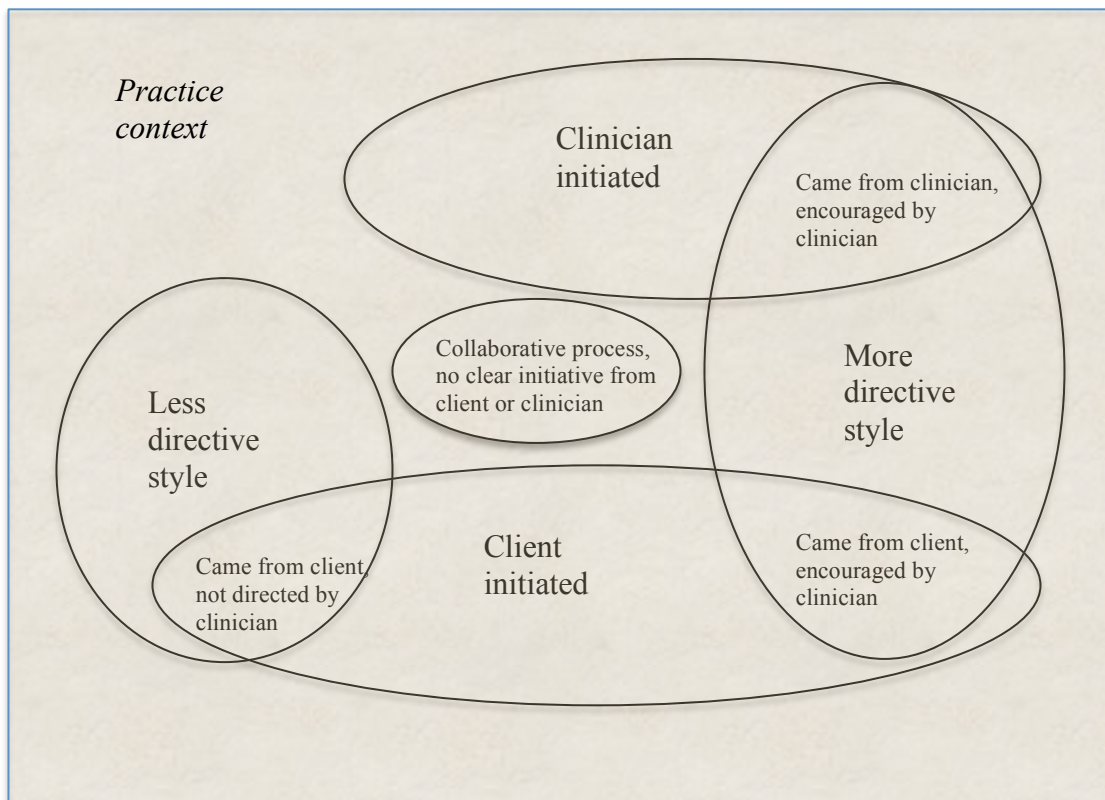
Practice context

Clinician initiated

Came from clinician, encouraged by clinician

Collaborative process, no clear initiative from client or clinician

Less directive style

More directive style

Client initiated

Came from client, not directed by clinician

Came from client, encouraged by clinician